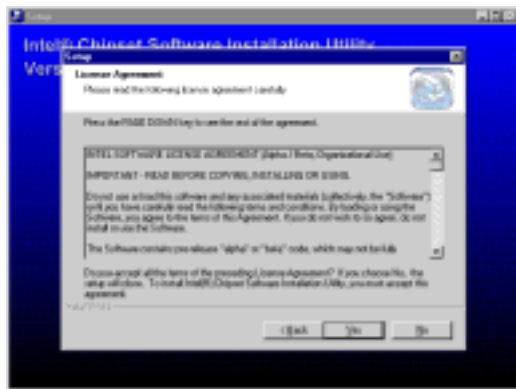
Setup

Intel® Chipset Software Installation Utility
Vers

Setup

License Agreement
Please read the following license agreement carefully.

Press the PAGE DOWN key to see the rest of the agreement.

INTEL SOFTWARE LICENSE AGREEMENT (Alpha / Beta, Organizational Use)

IMPORTANT - READ BEFORE COPYING, INSTALLING OR USING.

Do not use or load this software and any associated materials (collectively, the "Software") until you have carefully read the following terms and conditions. By loading or using the Software, you agree to the terms of this Agreement. If you do not wish to so agree, do not install or use the Software.

The Software contains pre-release "alpha" or "beta" code, which may not be fully

Do you accept all the terms of the preceding License Agreement? If you choose No, the setup will close. To install Intel(R) Chipset Software Installation Utility, you must accept this agreement.

< Back
Yes
No